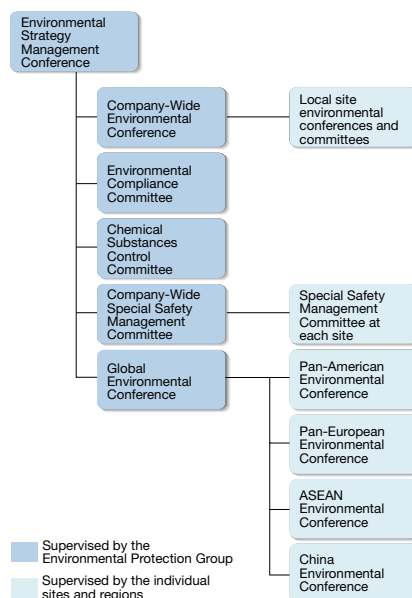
Environmental Strategy Management Conference

Company-Wide Environmental Conference

Local site environmental conferences and committees

Environmental Compliance Committee

Chemical Substances Control Committee

Company-Wide Special Safety Management Committee

Special Safety Management Committee at each site

Global Environmental Conference

Pan-American Environmental Conference

Pan-European Environmental Conference

ASEAN Environmental Conference

China Environmental Conference

Supervised by the Environmental Protection Group

Supervised by the individual sites and regions